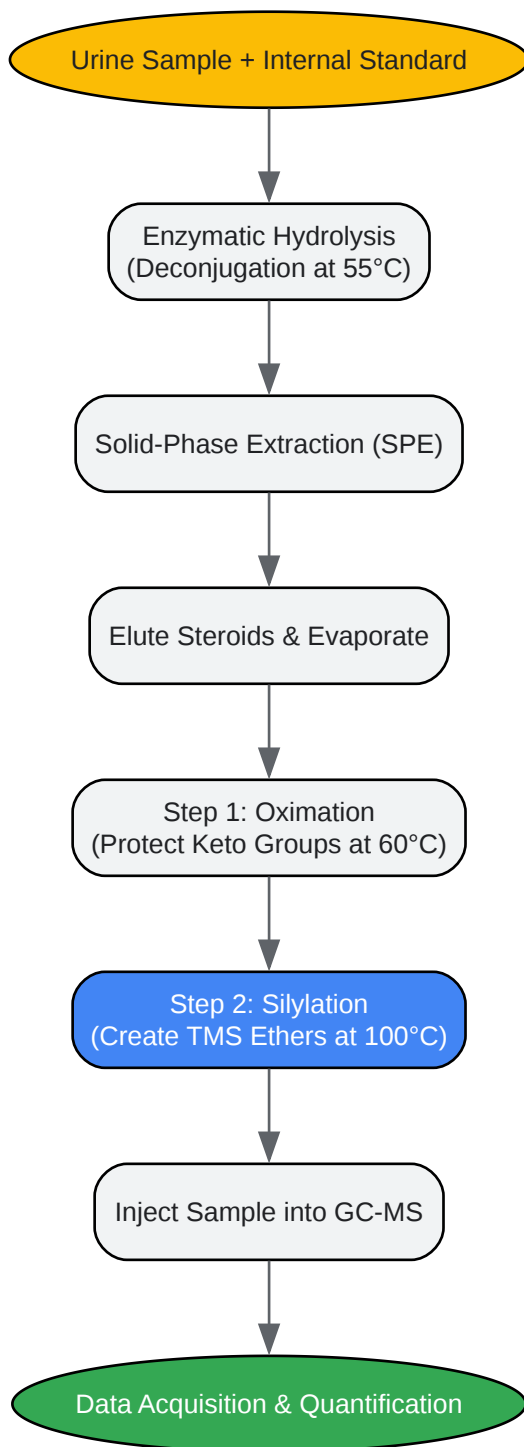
Urine Sample + Internal Standard

Enzymatic Hydrolysis
(Deconjugation at 55°C)

Solid-Phase Extraction (SPE)

Elute Steroids & Evaporate

Step 1: Oximation
(Protect Keto Groups at 60°C)

Step 2: Silylation
(Create TMS Ethers at 100°C)

Inject Sample into GC-MS

Data Acquisition & Quantification